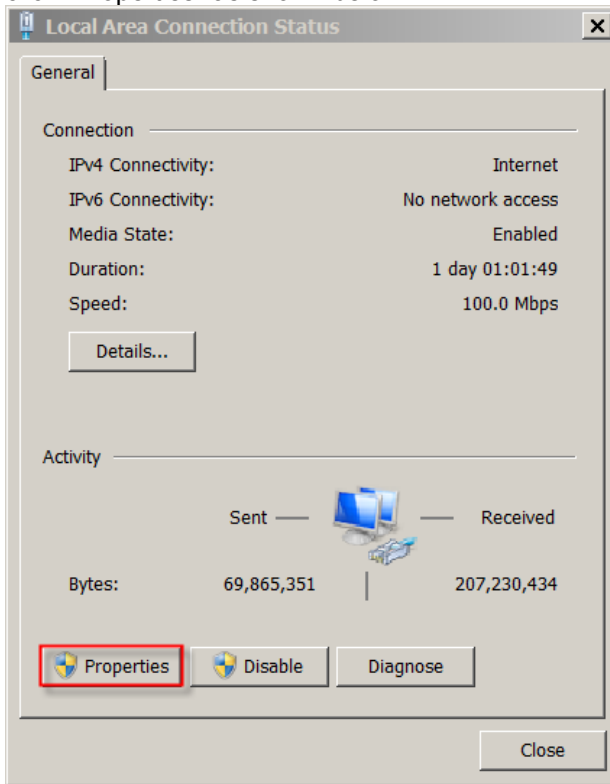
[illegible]

Local Area Connection Status

General

Connection

IPv4 Connectivity: Internet

IPv6 Connectivity: No network access

Media State: Enabled

Duration: 1 day 01:01:49

Speed: 100.0 Mbps

Details...

Activity

Sent — — Received

Bytes: 69,865,351 | 207,230,434

Properties Disable Diagnose

Close